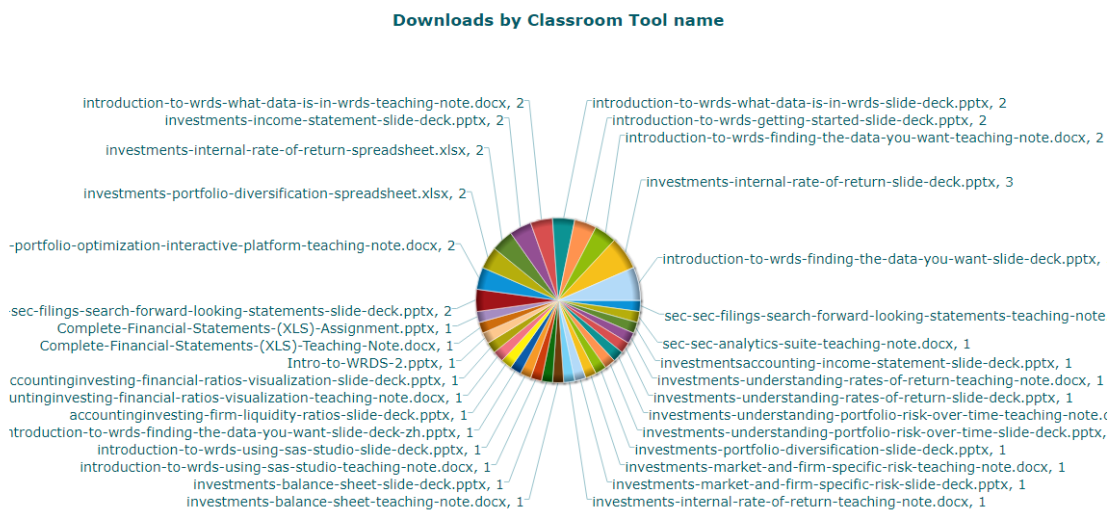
Downloads by Classroom Tool name

introduction-to-wrds-what-data-is-in-wrds-teaching-note.docx, 2
investments-income-statement-slide-deck.pptx, 2
investments-internal-rate-of-return-spreadsheet.xlsx, 2
investments-portfolio-diversification-spreadsheet.xlsx, 2
-portfolio-optimization-interactive-platform-teaching-note.docx, 2
-sec-filings-search-forward-looking-statements-slide-deck.pptx, 2
Complete-Financial-Statements-(XLS)-Assignment.pptx, 1
Complete-Financial-Statements-(XLS)-Teaching-Note.docx, 1
Intro-to-WRDS-2.pptx, 1
ccountinginvesting-financial-ratios-visualization-slide-deck.pptx, 1
untinginvesting-financial-ratios-visualization-teaching-note.docx, 1
accountinginvesting-firm-liquidity-ratios-slide-deck.pptx, 1
ntroduction-to-wrds-finding-the-data-you-want-slide-deck-zh.pptx, 1
introduction-to-wrds-using-sas-studio-slide-deck.pptx, 1
introduction-to-wrds-using-sas-studio-teaching-note.docx, 1
investments-balance-sheet-slide-deck.pptx, 1
investments-balance-sheet-teaching-note.docx, 1

introduction-to-wrds-what-data-is-in-wrds-slide-deck.pptx, 2
introduction-to-wrds-getting-started-slide-deck.pptx, 2
introduction-to-wrds-finding-the-data-you-want-teaching-note.docx, 2
investments-internal-rate-of-return-slide-deck.pptx, 3
introduction-to-wrds-finding-the-data-you-want-slide-deck.pptx,
sec-sec-filings-search-forward-looking-statements-teaching-note
sec-sec-analytics-suite-teaching-note.docx, 1
investmentsaccounting-income-statement-slide-deck.pptx, 1
investments-understanding-rates-of-return-teaching-note.docx, 1
investments-understanding-rates-of-return-slide-deck.pptx, 1
investments-understanding-portfolio-risk-over-time-teaching-note.d
investments-understanding-portfolio-risk-over-time-slide-deck.pptx,
investments-portfolio-diversification-slide-deck.pptx, 1
investments-market-and-firm-specific-risk-teaching-note.docx, 1
investments-market-and-firm-specific-risk-slide-deck.pptx, 1
investments-internal-rate-of-return-teaching-note.docx, 1